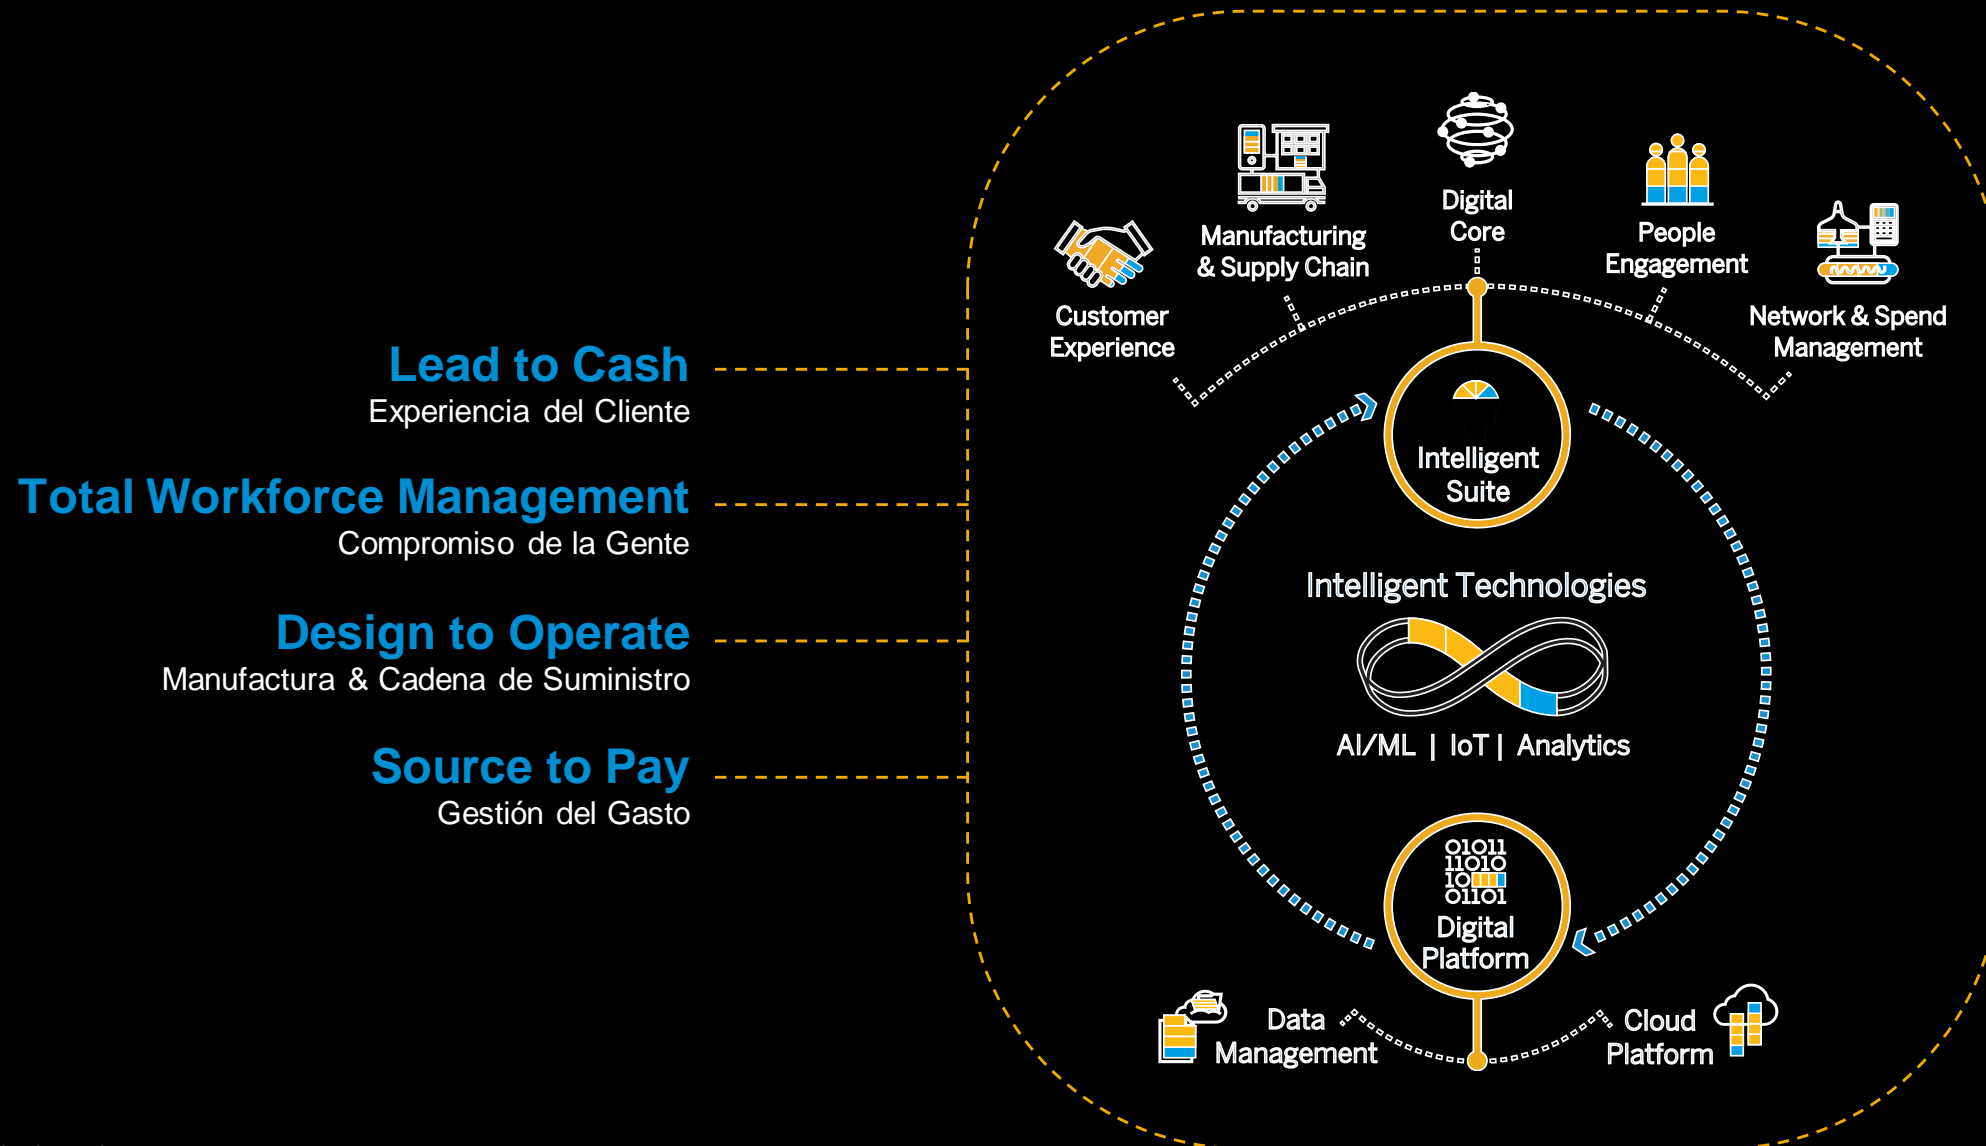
Lead to Cash
Experiencia del Cliente

Total Workforce Management
Compromiso de la Gente

Design to Operate
Manufactura & Cadena de Suministro

Source to Pay
Gestión del Gasto

Customer Experience

Manufacturing & Supply Chain

Digital Core

People Engagement

Network & Spend Management

Intelligent Suite

Intelligent Technologies

AI/ML | IoT | Analytics

01011
11010
10
01101
Digital Platform

Data Management

Cloud Platform